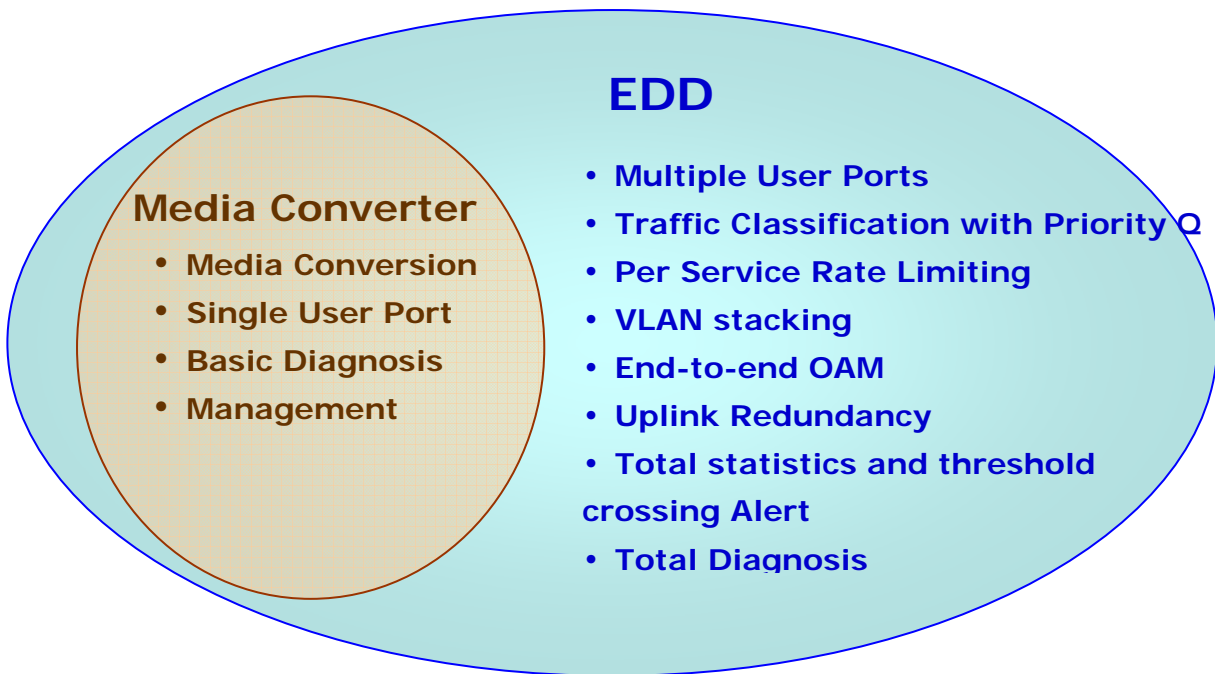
EDD

Media Converter

- Media Conversion
- Single User Port
- Basic Diagnosis
- Management

- Multiple User Ports
- Traffic Classification with Priority Q
- Per Service Rate Limiting
- VLAN stacking
- End-to-end OAM
- Uplink Redundancy
- Total statistics and threshold crossing Alert
- Total Diagnosis